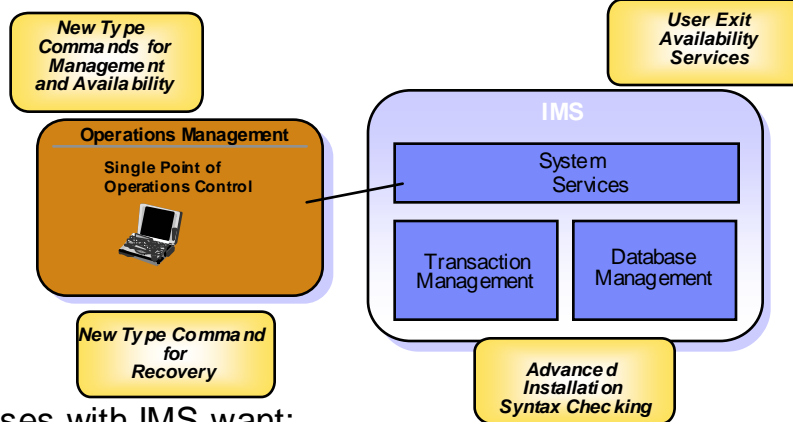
New Type Commands for Management and Availability

User Exit Availability Services

Operations Management

Single Point of Operations Control

IMS

System Services

Transaction Management

Database Management

New Type Command for Recovery

Advanced Installation Syntax Checking

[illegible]ses with IMS want: